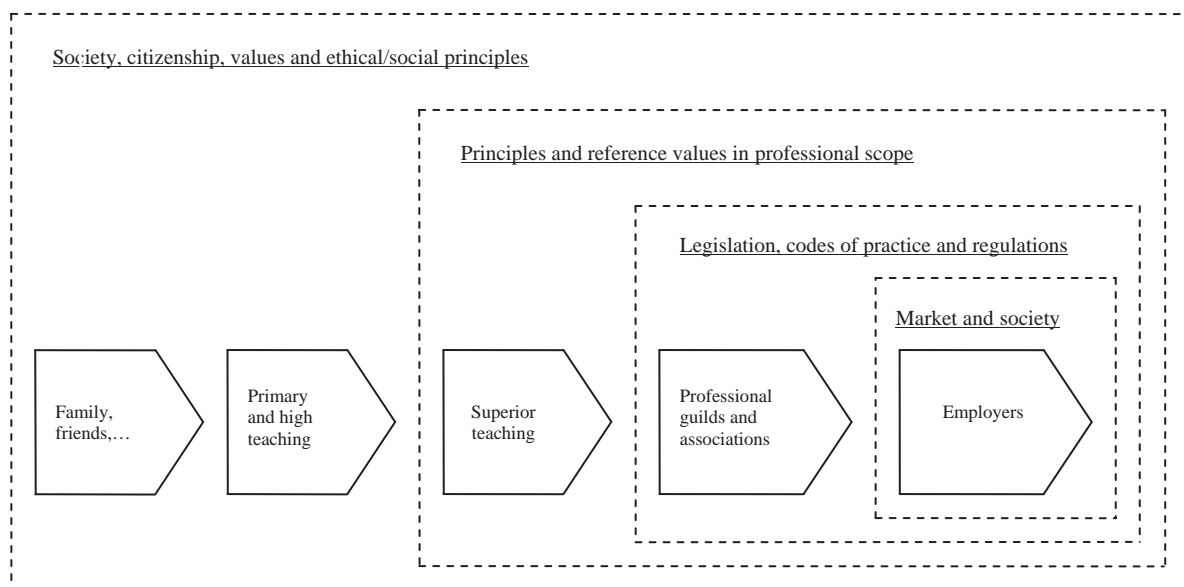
Society, citizenship, values and ethical/social principles

Principles and reference values in professional scope

Legislation, codes of practice and regulations

Market and society

Family, friends,…

Primary and high teaching

Superior teaching

Professional guilds and associations

Employers